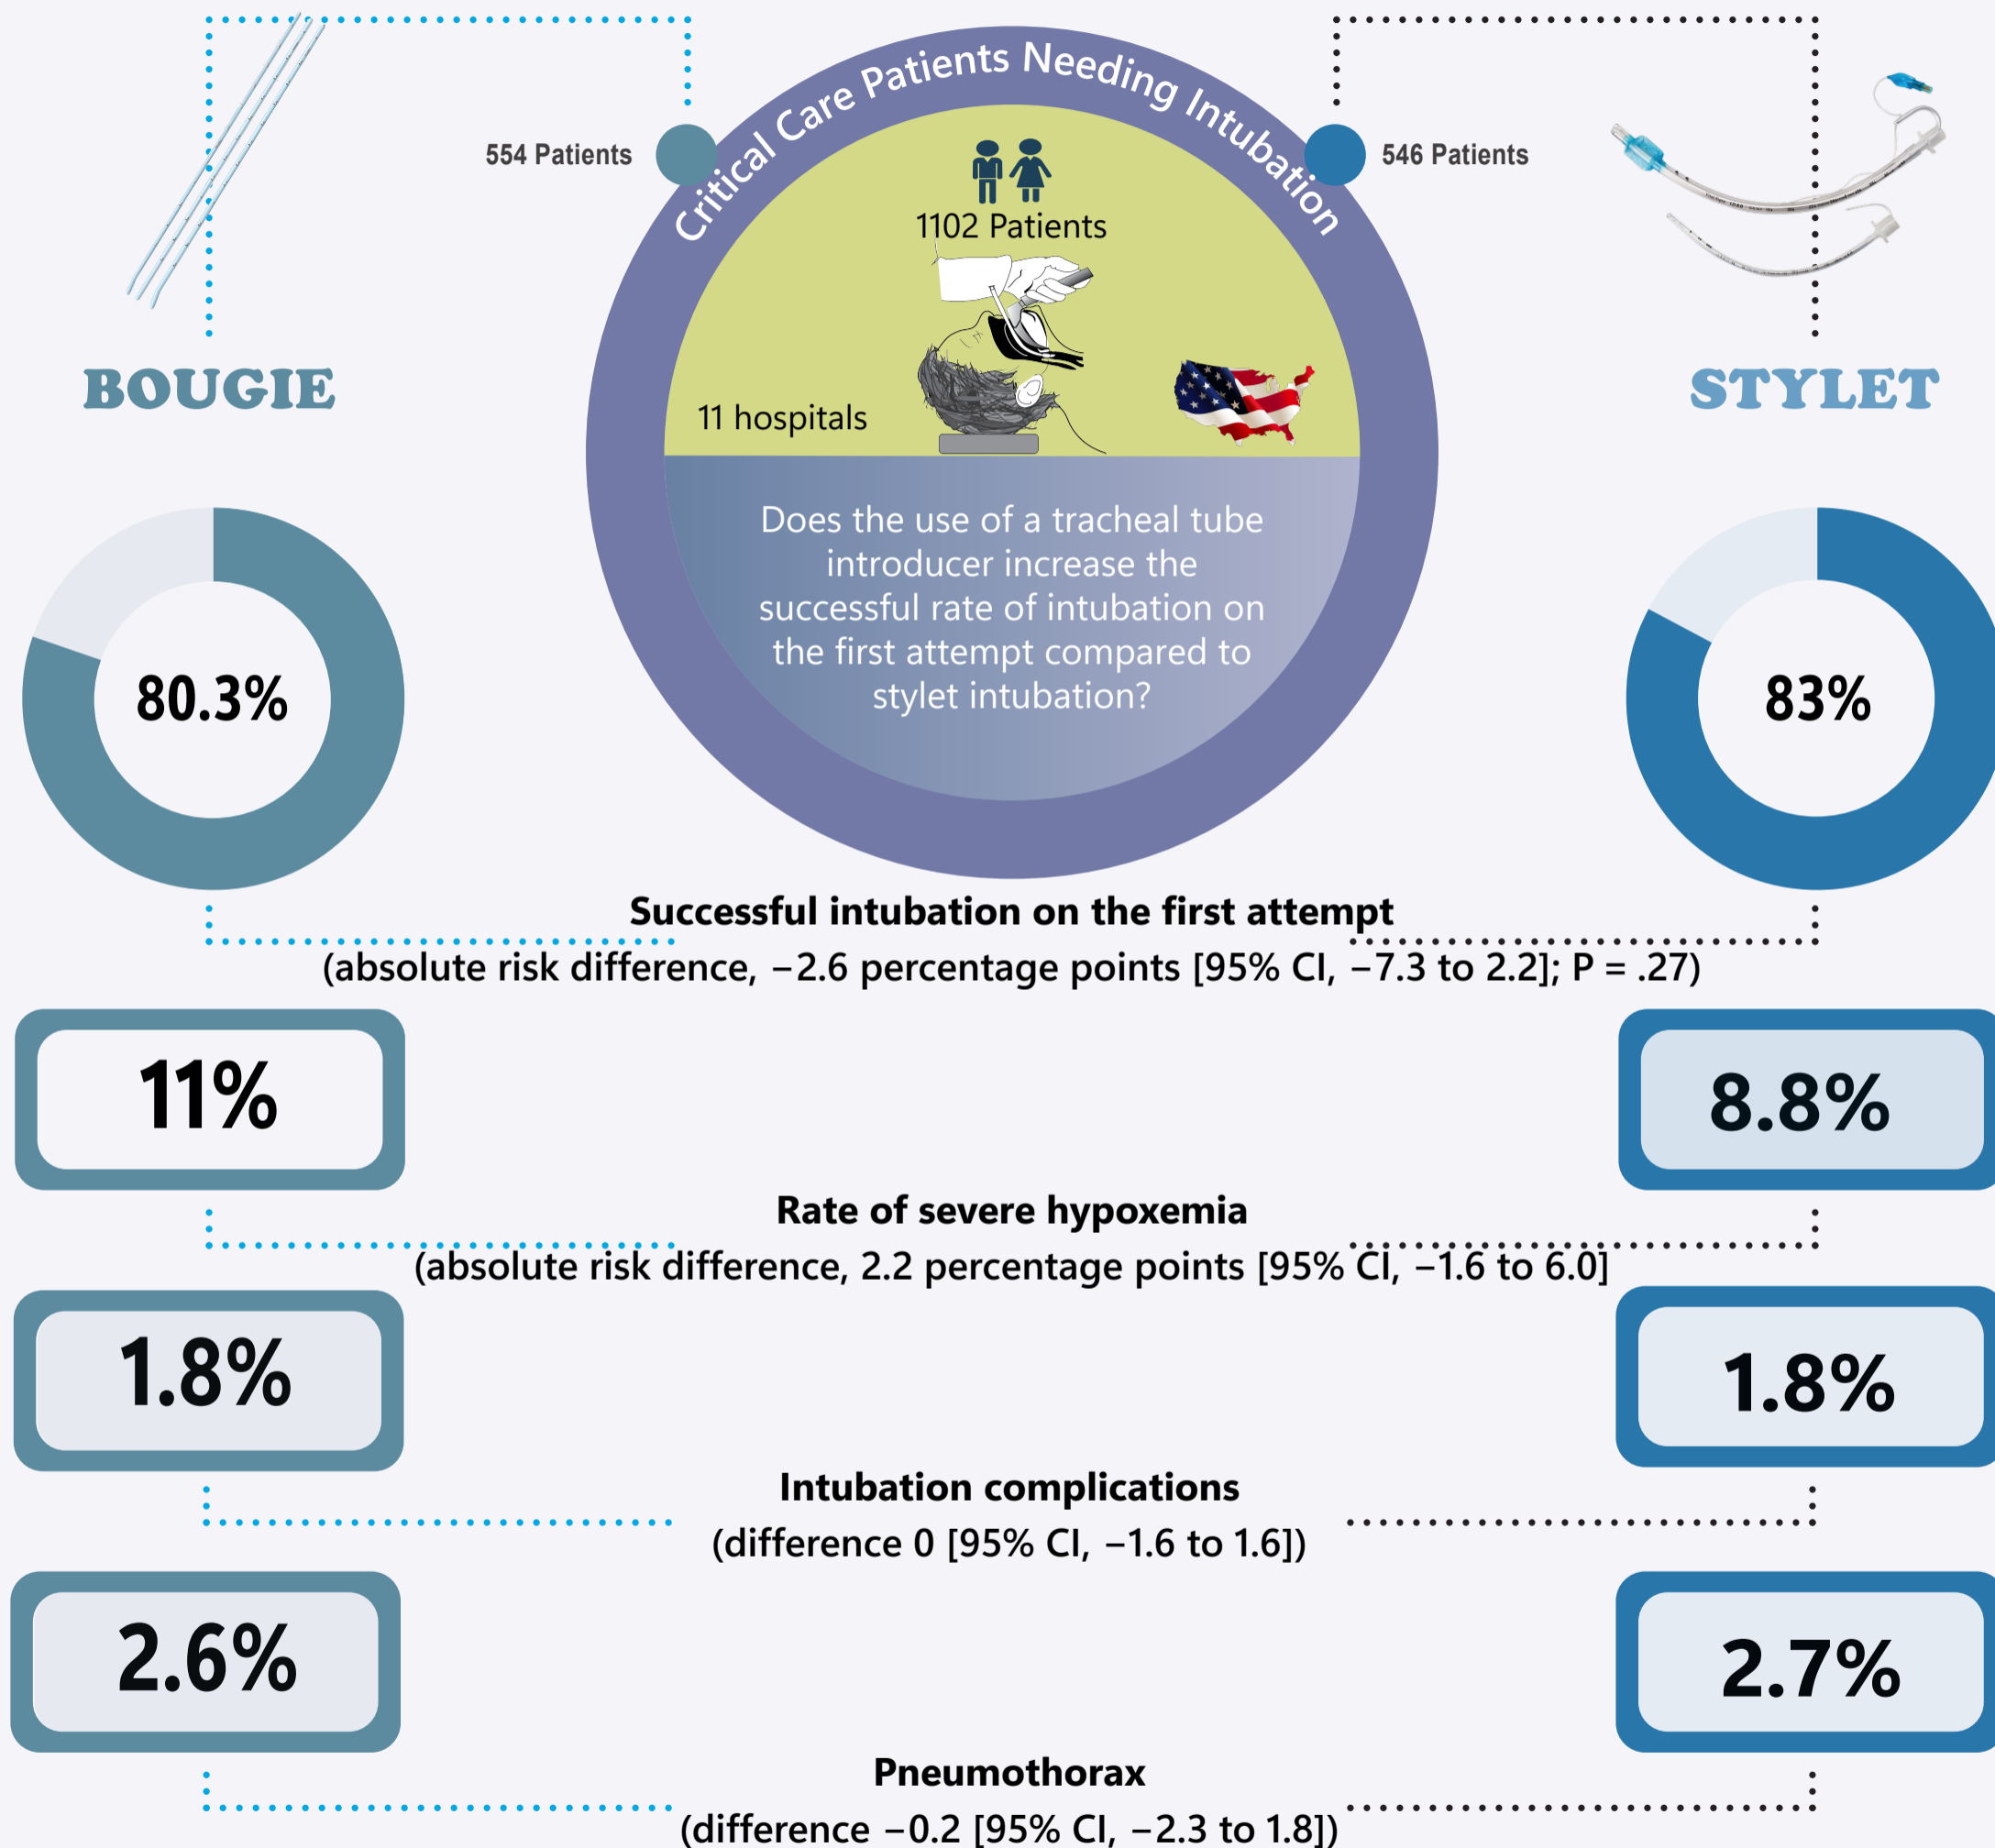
Critical Care Patients Needing Intubation

554 Patients

546 Patients

1102 Patients

11 hospitals

BOUGIE

STYLET

Does the use of a tracheal tube introducer increase the successful rate of intubation on the first attempt compared to stylet intubation?

80.3%

83%

**Successful intubation on the first attempt**
(absolute risk difference, −2.6 percentage points [95% CI, −7.3 to 2.2]; P = .27)

11%

8.8%

**Rate of severe hypoxemia**
(absolute risk difference, 2.2 percentage points [95% CI, −1.6 to 6.0]

1.8%

1.8%

**Intubation complications**
(difference 0 [95% CI, −1.6 to 1.6])

2.6%

2.7%

**Pneumothorax**
(difference −0.2 [95% CI, −2.3 to 1.8])